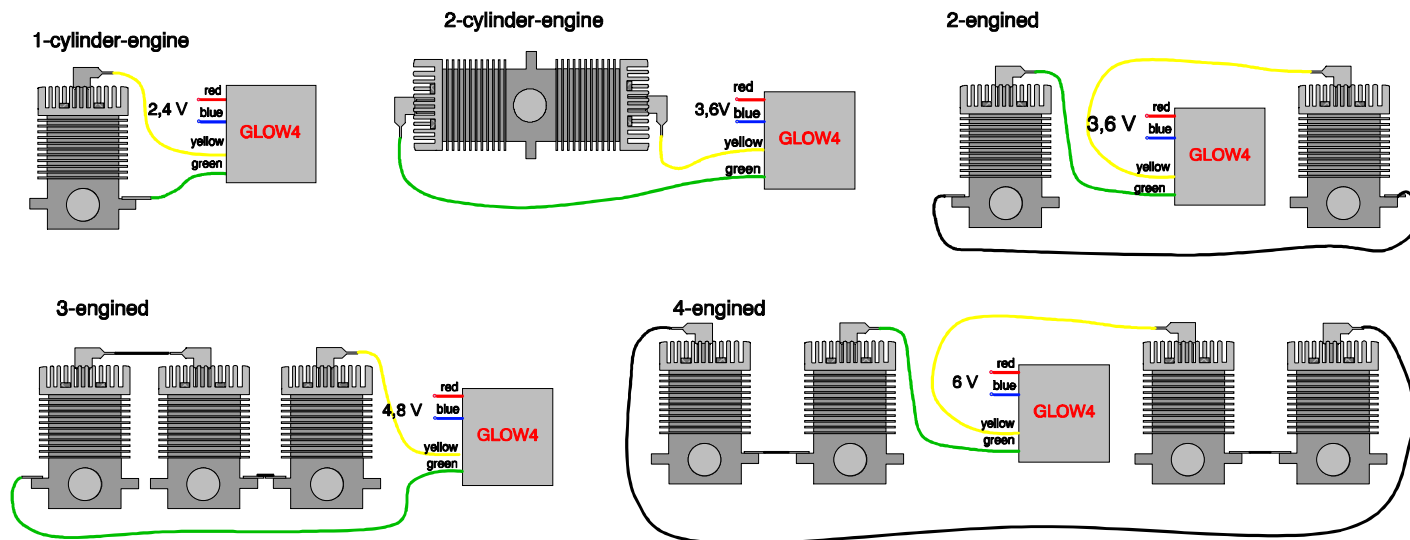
1-cylinder-engine

2,4 V

red
blue
yellow
green

GLOW4

2-cylinder-engine

3,6V

red
blue
yellow
green

GLOW4

2-engined

3,6 V

red
blue
yellow
green

GLOW4

3-engined

4,8 V

red
blue
yellow
green

GLOW4

4-engined

6 V

red
blue
yellow
green

GLOW4